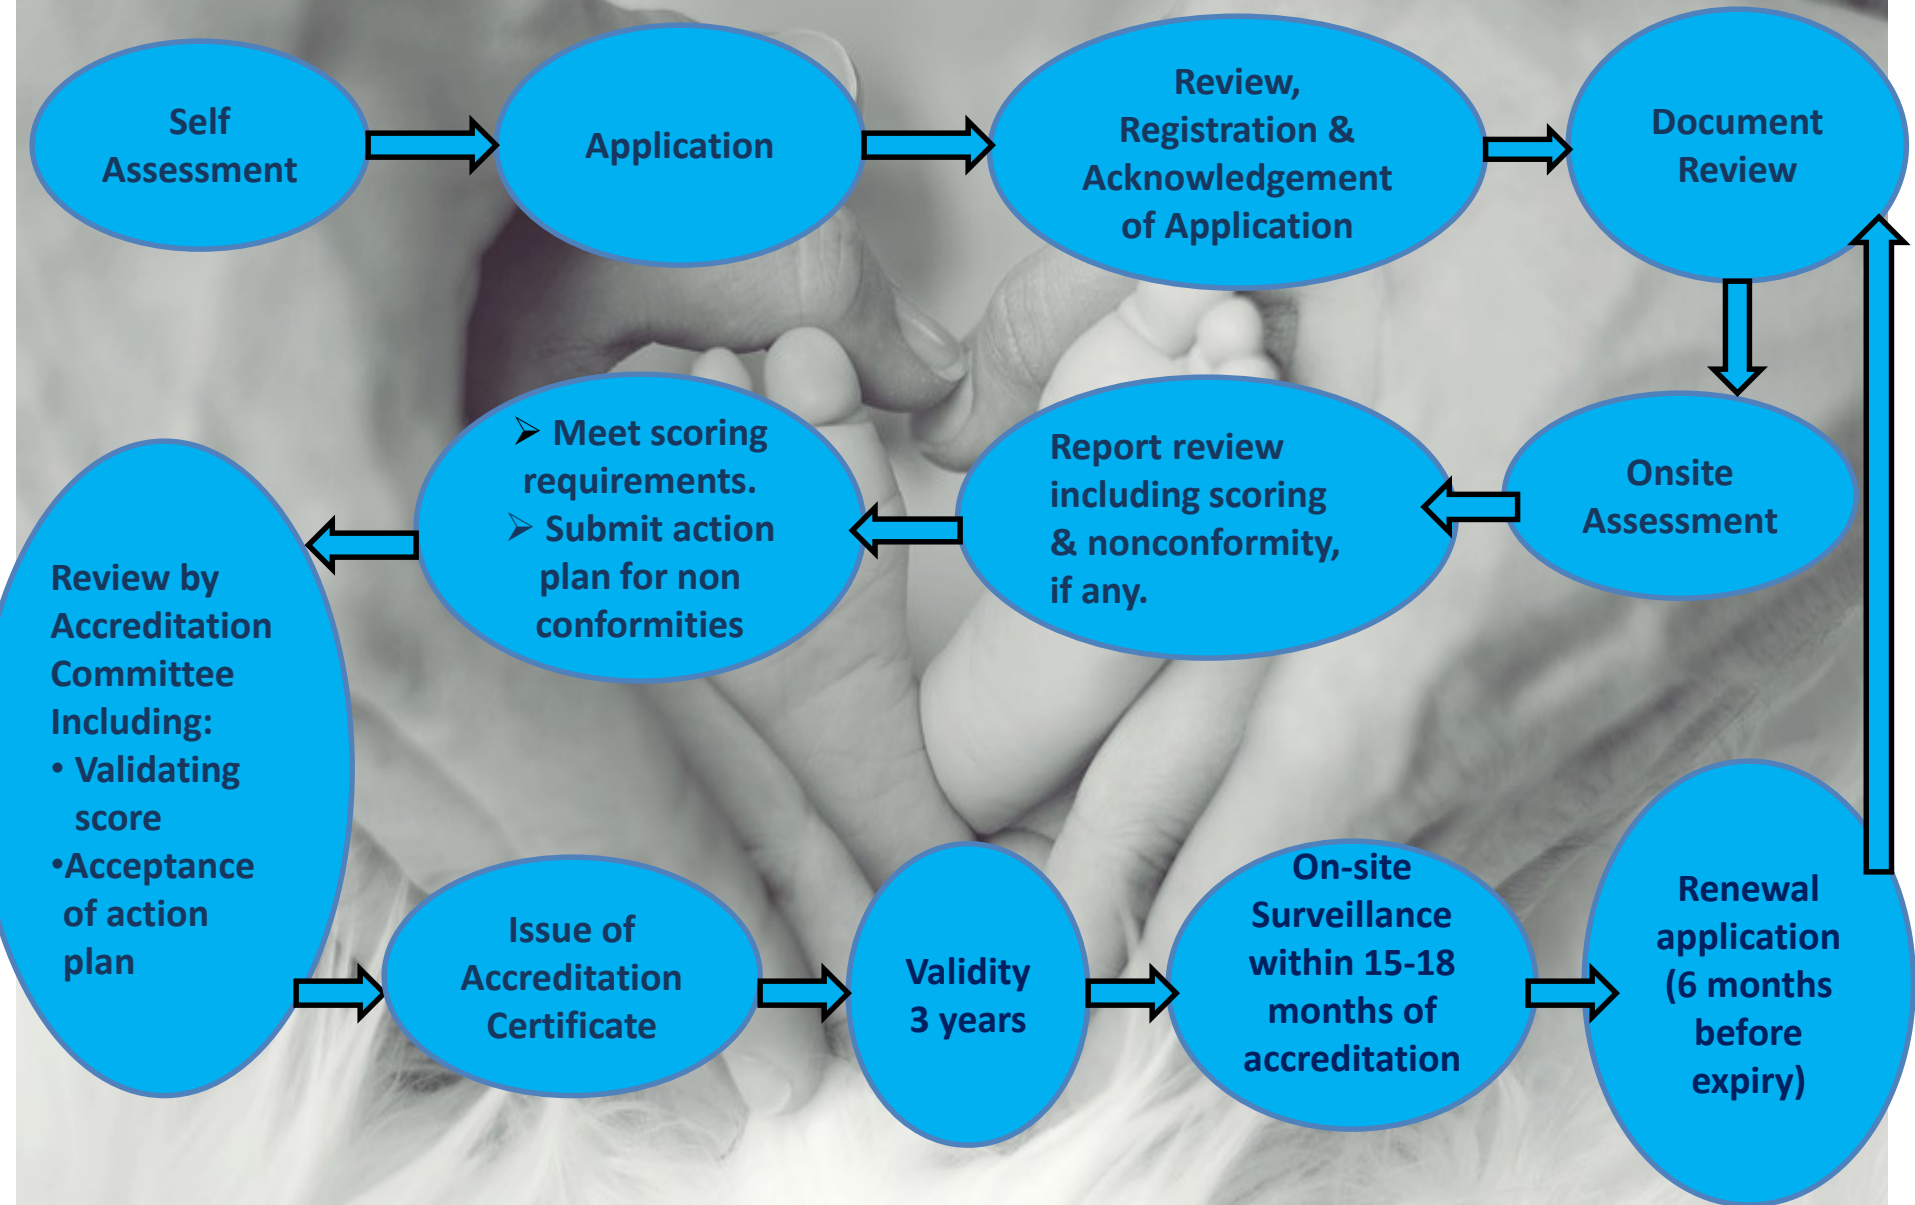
Self Assessment

Application

Review, Registration & Acknowledgement of Application

Document Review

Onsite Assessment

Report review including scoring & nonconformity, if any.

➢ Meet scoring requirements.
➢ Submit action plan for non conformities

Review by Accreditation Committee Including:
• Validating score
•Acceptance of action plan

Issue of Accreditation Certificate

Validity 3 years

On-site Surveillance within 15-18 months of accreditation

Renewal application (6 months before expiry)